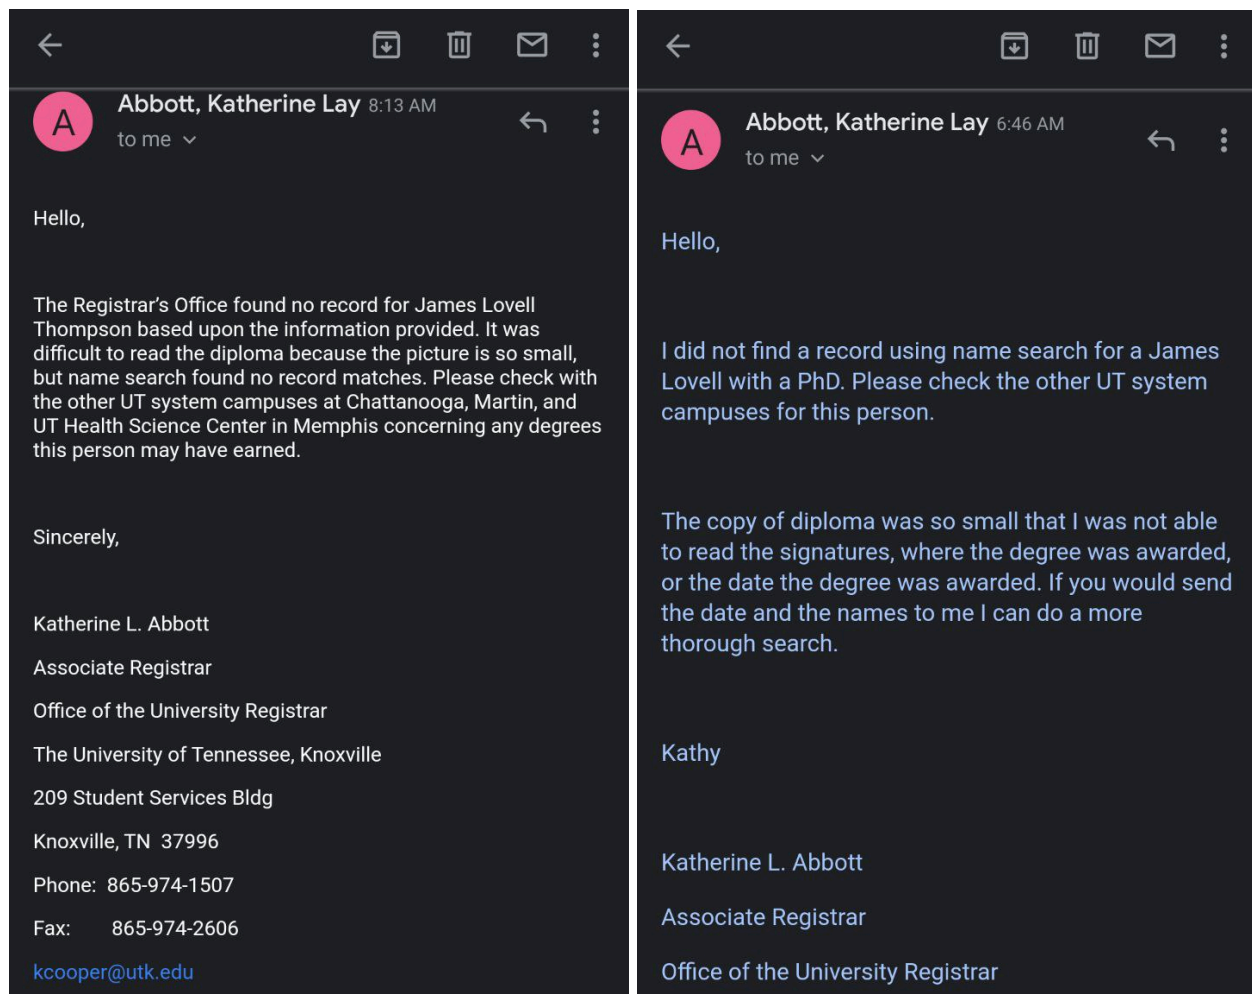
A

Abbott, Katherine Lay 8:13 AM

to me

Hello,

The Registrar's Office found no record for James Lovell Thompson based upon the information provided. It was difficult to read the diploma because the picture is so small, but name search found no record matches. Please check with the other UT system campuses at Chattanooga, Martin, and UT Health Science Center in Memphis concerning any degrees this person may have earned.

Sincerely,

Katherine L. Abbott

Associate Registrar

Office of the University Registrar

The University of Tennessee, Knoxville

209 Student Services Bldg

Knoxville, TN 37996

Phone: 865-974-1507

Fax: 865-974-2606

kcooper@utk.edu

A

Abbott, Katherine Lay 6:46 AM

to me

Hello,

I did not find a record using name search for a James Lovell with a PhD. Please check the other UT system campuses for this person.

The copy of diploma was so small that I was not able to read the signatures, where the degree was awarded, or the date the degree was awarded. If you would send the date and the names to me I can do a more thorough search.

Kathy

Katherine L. Abbott

Associate Registrar

Office of the University Registrar